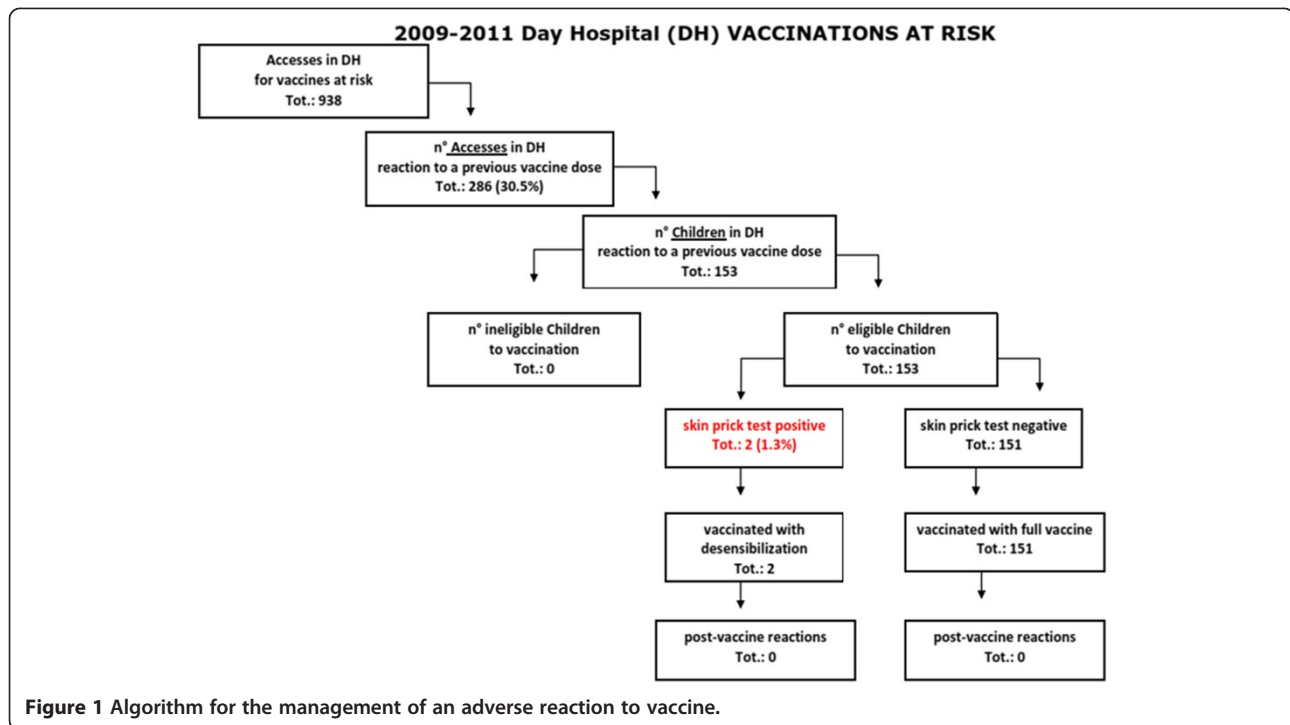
2009-2011 Day Hospital (DH) VACCINATIONS AT RISK

Accesses in DH for vaccines at risk Tot.: 938

n° Accesses in DH reaction to a previous vaccine dose Tot.: 286 (30.5%)

n° Children in DH reaction to a previous vaccine dose Tot.: 153

n° ineligible Children to vaccination Tot.: 0

n° eligible Children to vaccination Tot.: 153

skin prick test positive Tot.: 2 (1.3%)

skin prick test negative Tot.: 151

vaccinated with desensibilization Tot.: 2

vaccinated with full vaccine Tot.: 151

post-vaccine reactions Tot.: 0

post-vaccine reactions Tot.: 0

Figure 1 Algorithm for the management of an adverse reaction to vaccine.